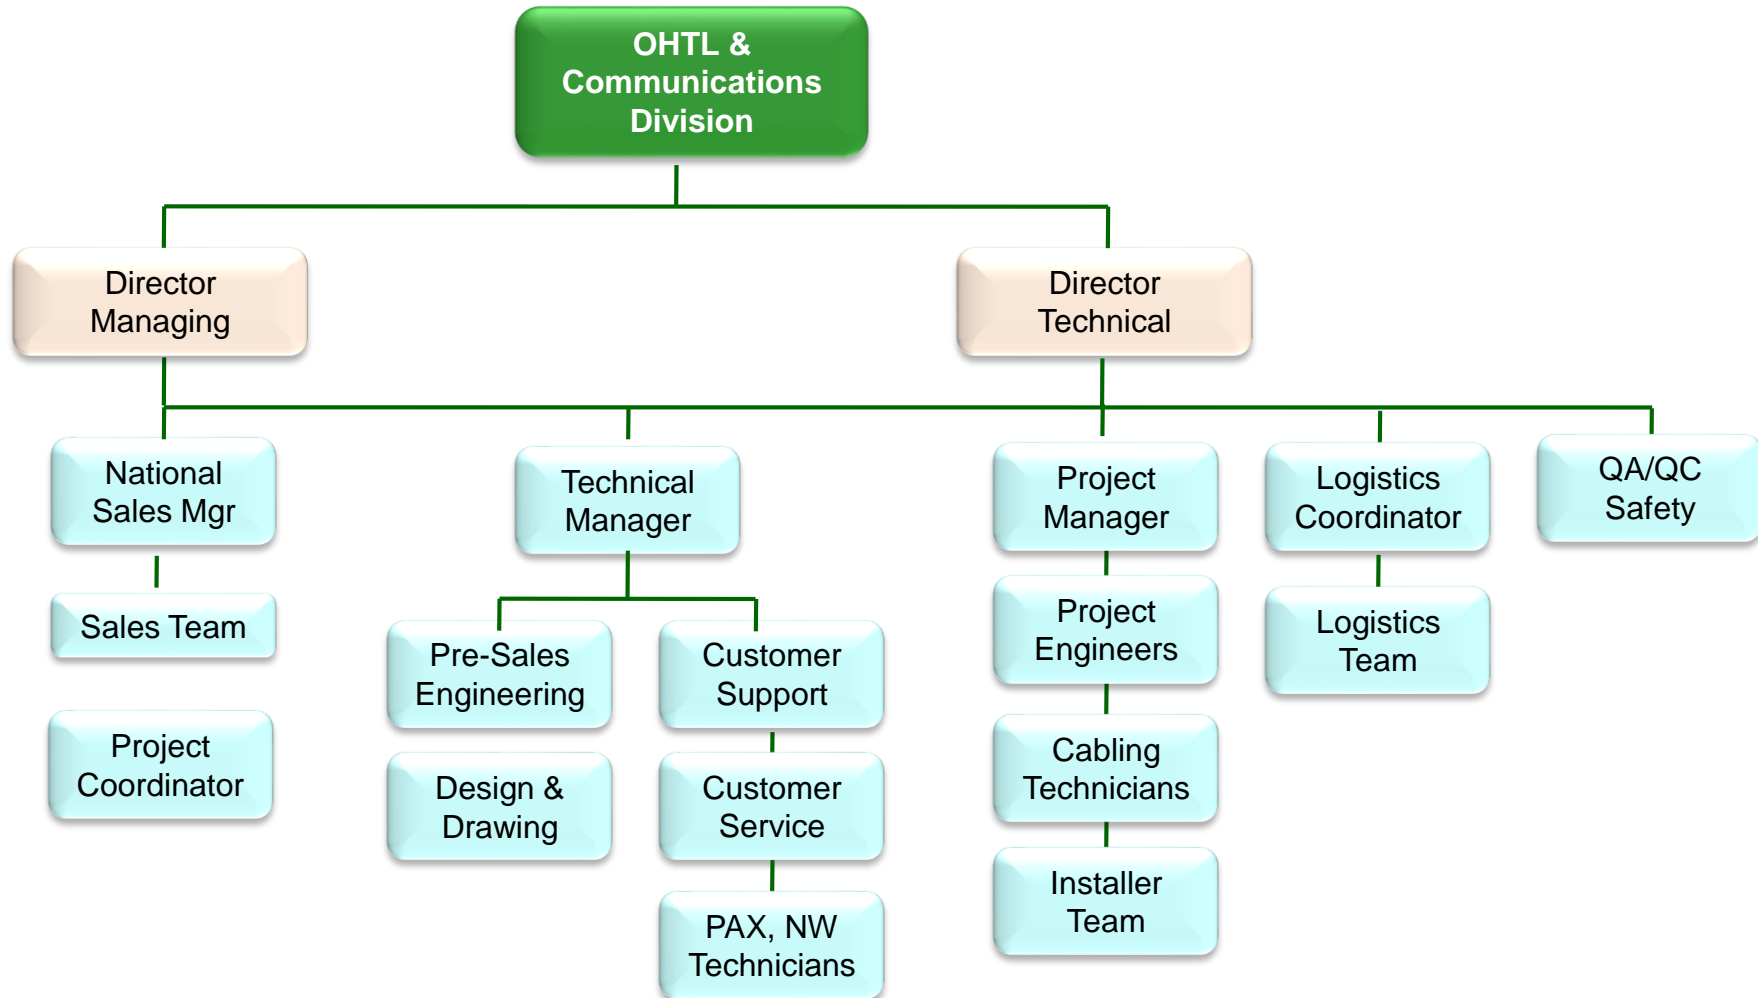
OHTL & Communications Division

Director Managing

Director Technical

National Sales Mgr

Sales Team

Project Coordinator

Technical Manager

Pre-Sales Engineering

Design & Drawing

Customer Support

Customer Service

PAX, NW Technicians

Project Manager

Project Engineers

Cabling Technicians

Installer Team

Logistics Coordinator

Logistics Team

QA/QC Safety